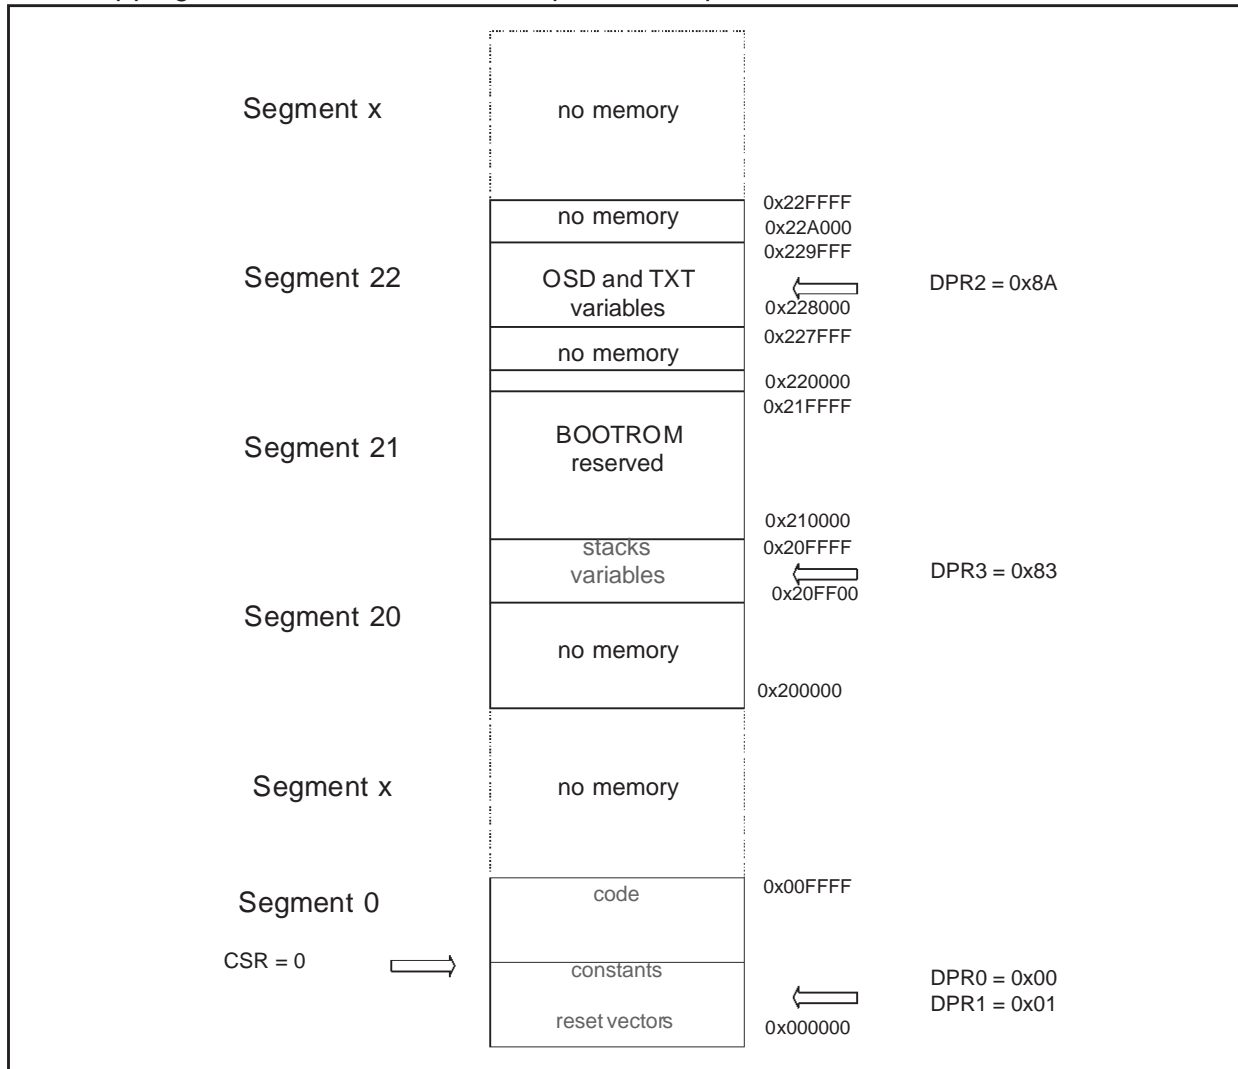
Segment x

no memory

no memory

0x22FFFF

0x22A000

0x229FFF

Segment 22

OSD and TXT variables

0x228000

DPR2 = 0x8A

0x227FFF

no memory

0x220000

0x21FFFF

Segment 21

BOOTROM reserved

0x210000

stacks variables

0x20FFFF

0x20FF00

DPR3 = 0x83

Segment 20

no memory

0x200000

Segment x

no memory

Segment 0

code

0x00FFFF

CSR = 0

constants

reset vectors

DPR0 = 0x00
DPR1 = 0x01

0x000000